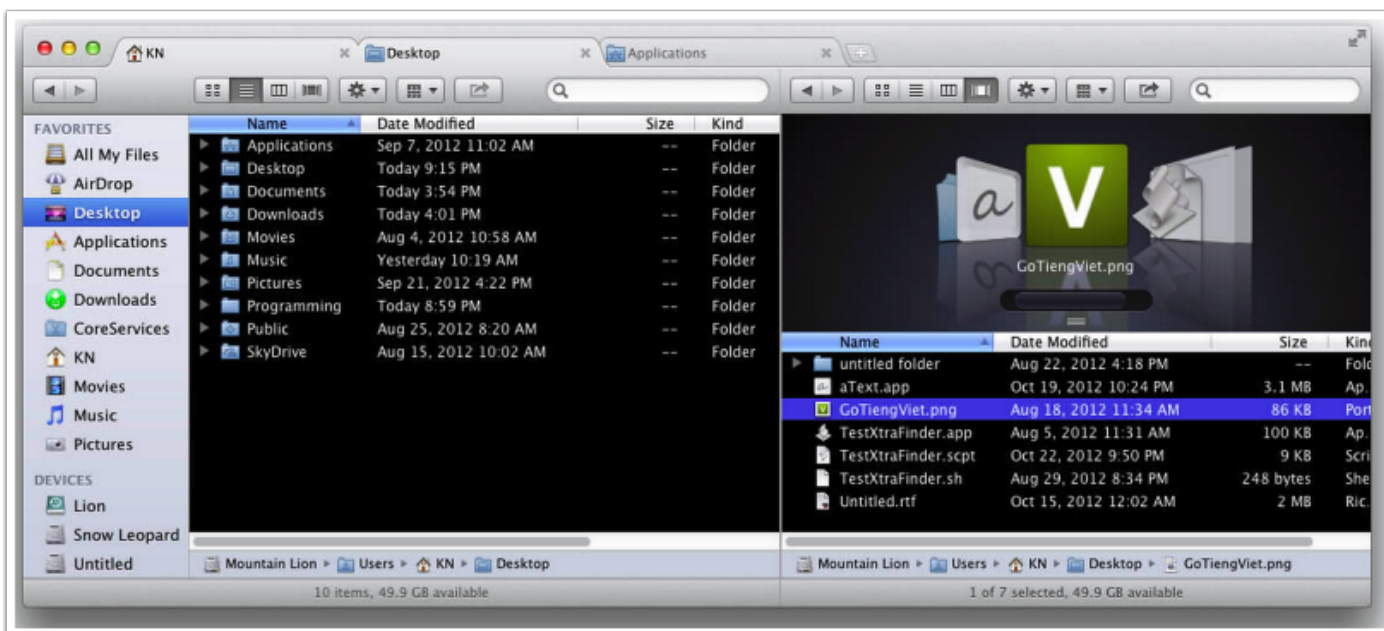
KN × Desktop × Applications ×

FAVORITES
All My Files
AirDrop
Desktop
Applications
Documents
Downloads
CoreServices
KN
Movies
Music
Pictures
DEVICES
Lion
Snow Leopard
Untitled

| Name | Date Modified | Size | Kind |
|---|---|---|---|
| Applications | Sep 7, 2012 11:02 AM | -- | Folder |
| Desktop | Today 9:15 PM | -- | Folder |
| Documents | Today 3:54 PM | -- | Folder |
| Downloads | Today 4:01 PM | -- | Folder |
| Movies | Aug 4, 2012 10:58 AM | -- | Folder |
| Music | Yesterday 10:19 AM | -- | Folder |
| Pictures | Sep 21, 2012 4:22 PM | -- | Folder |
| Programming | Today 8:59 PM | -- | Folder |
| Public | Aug 25, 2012 8:20 AM | -- | Folder |
| SkyDrive | Aug 15, 2012 10:02 AM | -- | Folder |

Mountain Lion ▸ Users ▸ KN ▸ Desktop
10 items, 49.9 GB available

V
GoTiengViet.png

| Name | Date Modified | Size | Kin |
|---|---|---|---|
| untitled folder | Aug 22, 2012 4:18 PM | -- | Fold |
| aText.app | Oct 19, 2012 10:24 PM | 3.1 MB | Ap. |
| GoTiengViet.png | Aug 18, 2012 11:34 AM | 86 KB | Port |
| TestXtraFinder.app | Aug 5, 2012 11:31 AM | 100 KB | Ap. |
| TestXtraFinder.scpt | Oct 22, 2012 9:50 PM | 9 KB | Scri |
| TestXtraFinder.sh | Aug 29, 2012 8:34 PM | 248 bytes | She |
| Untitled.rtf | Oct 15, 2012 12:02 AM | 2 MB | Ric. |

Mountain Lion ▸ Users ▸ KN ▸ Desktop ▸ GoTiengViet.png
1 of 7 selected, 49.9 GB available